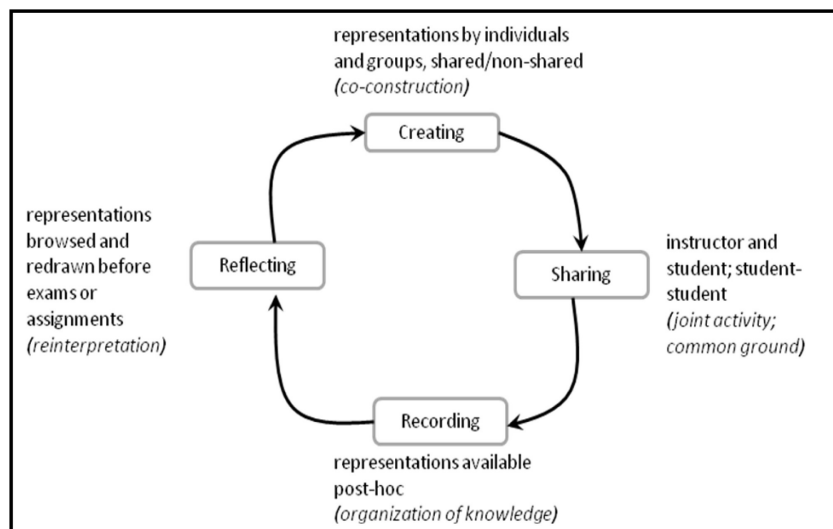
representations by individuals and groups, shared/non-shared
(co-construction)

Creating

instructor and student; student-student
(joint activity; common ground)

Sharing

Recording

representations available post-hoc
(organization of knowledge)

representations browsed and redrawn before exams or assignments
(reinterpretation)

Reflecting